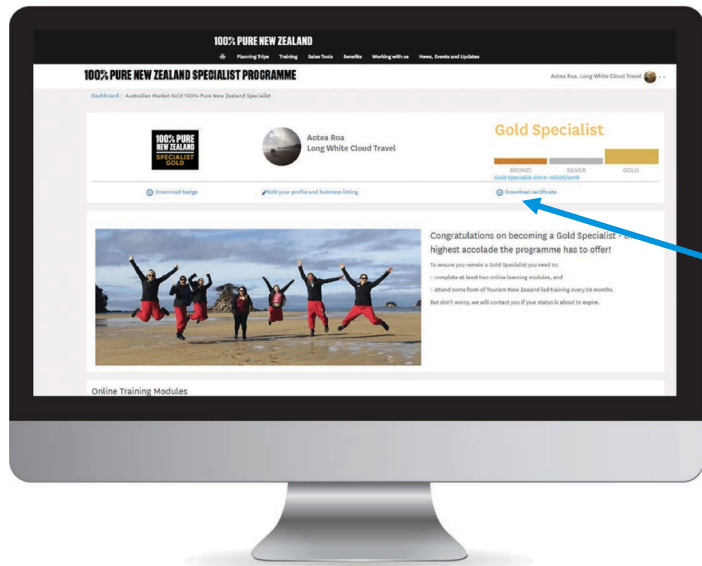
100% PURE NEW ZEALAND

Planning Trips Training Sales Tools Benefits Working with us News, Events and Updates

100% PURE NEW ZEALAND SPECIALIST PROGRAMME

Aotea Roa, Long White Cloud Travel

Dashboard / Australian Market Gold 100% Pure New Zealand Specialist

100% PURE NEW ZEALAND SPECIALIST GOLD

Aotea Roa
Long White Cloud Travel

Gold Specialist

BRONZE SILVER GOLD

Gold Specialist since: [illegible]

Download badge

Edit your profile and business listing

Download certificate

Congratulations on becoming a Gold Specialist - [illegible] highest accolade the programme has to offer!

To ensure you remain a Gold Specialist you need to:

- complete at least two online learning modules, and

- attend some form of Tourism New Zealand led training every 24 months.

But don't worry, we will contact you if your status is about to expire.

Online Training Modules